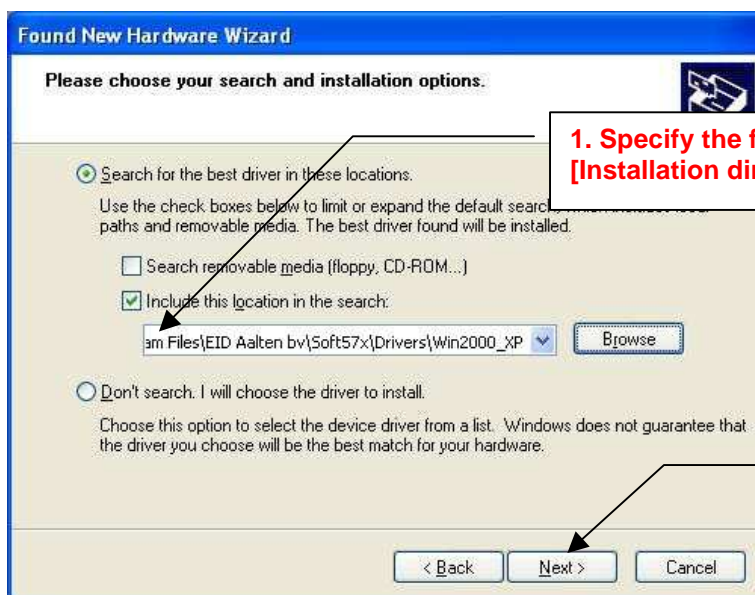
Found New Hardware Wizard

Please choose your search and installation options.

1. Specify the f
[Installation di

Search for the best driver in these locations.

Use the check boxes below to limit or expand the default search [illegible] paths and removable media. The best driver found will be installed.

Search removable media (floppy, CD-ROM...)

Include this location in the search:

am Files\EID Aalten bv\Soft57x\Drivers\Win2000_XP

Browse

Don't search. I will choose the driver to install.

Choose this option to select the device driver from a list. Windows does not guarantee that the driver you choose will be the best match for your hardware.

< Back

Next >

Cancel